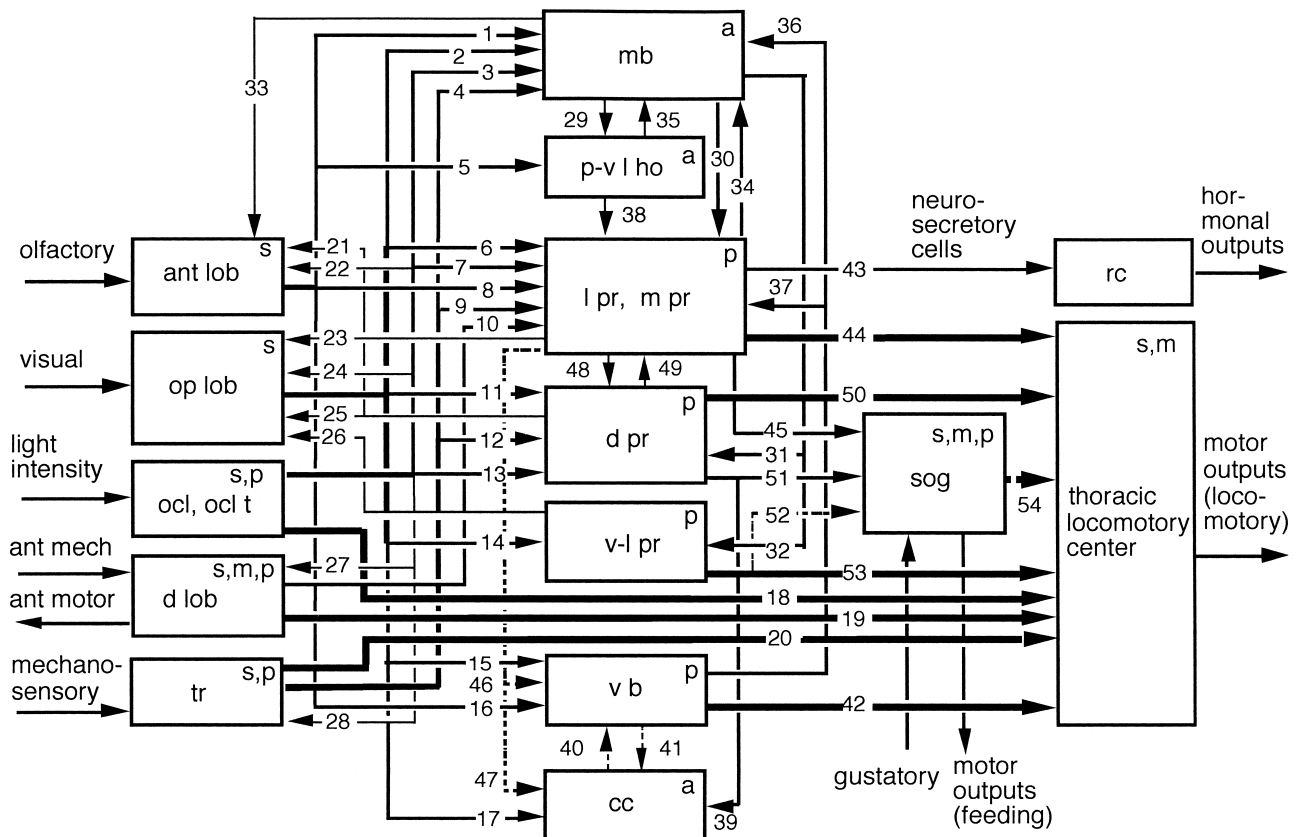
mb a
1
2
3
4
33
36
29
35
p-v l ho a
5
30
34
38
neurosecretory cells
hormonal outputs
olfactory
ant lob s
21
22
6
7
8
9
10
l pr, m pr p
43
37
rc
visual
op lob s
23
24
25
26
44
s,m
48
49
11
50
d pr p
12
45
31
51
s,m,p
sog
light intensity
ocl, ocl t s,p
13
54
thoracic locomotory center
motor outputs (locomotory)
ant mech
ant motor
d lob s,m,p
27
14
v-l pr p
52
32
53
18
19
20
mechanosensory
tr s,p
15
46
16
28
v b p
42
40
41
47
cc a
17
39
gustatory
motor outputs (feeding)